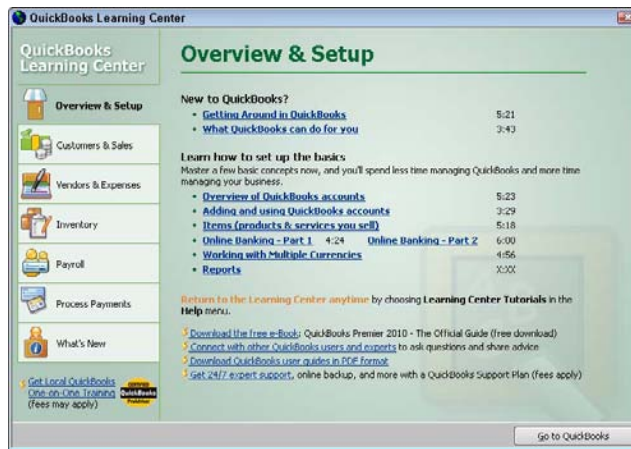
QuickBooks Learning Center

QuickBooks Learning Center

Overview & Setup

Customers & Sales

Vendors & Expenses

Inventory

Payroll

Process Payments

What's New

Get Local QuickBooks One-on-One Training (fees may apply)

QuickBooks ProAdvisor

Overview & Setup

New to QuickBooks?

- Getting Around in QuickBooks 5:21
- What QuickBooks can do for you 3:43

Learn how to set up the basics

Master a few basic concepts now, and you'll spend less time managing QuickBooks and more time managing your business.

- Overview of QuickBooks accounts 5:23
- Adding and using QuickBooks accounts 3:29
- Items (products & services you sell) 5:18
- Online Banking - Part 1 4:24 Online Banking - Part 2 6:00
- Working with Multiple Currencies 4:56
- Reports X:XX

Return to the Learning Center anytime by choosing Learning Center Tutorials in the Help menu.

Download the free e-Book: QuickBooks Premier 2010 - The Official Guide (free download)
Connect with other QuickBooks users and experts to ask questions and share advice
Download QuickBooks user guides in PDF format
Get 24/7 expert support, online backup, and more with a QuickBooks Support Plan (fees apply)

Go to QuickBooks